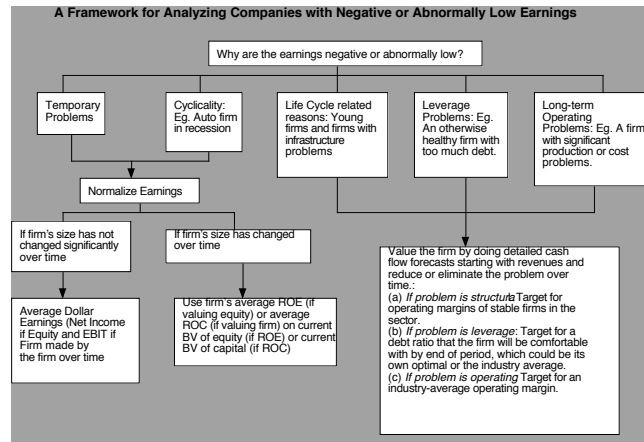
A Framework for Analyzing Companies with Negative or Abnormally Low Earnings

Why are the earnings negative or abnormally low?

Temporary Problems

Cyclicality: Eg. Auto firm in recession

Life Cycle related reasons: Young firms and firms with infrastructure problems

Leverage Problems: Eg. An otherwise healthy firm with too much debt.

Long-term Operating Problems: Eg. A firm with significant production or cost problems.

Normalize Earnings

If firm's size has not changed significantly over time

If firm's size has changed over time

Average Dollar Earnings (Net Income if Equity and EBIT if Firm made by the firm over time

Use firm's average ROE (if valuing equity) or average ROC (if valuing firm) on current BV of equity (if ROE) or current BV of capital (if ROC)

Value the firm by doing detailed cash flow forecasts starting with revenues and reduce or eliminate the problem over time.:
(a) *If problem is structural*: Target for operating margins of stable firms in the sector.
(b) *If problem is leverage*: Target for a debt ratio that the firm will be comfortable with by end of period, which could be its own optimal or the industry average.
(c) *If problem is operating*: Target for an industry-average operating margin.